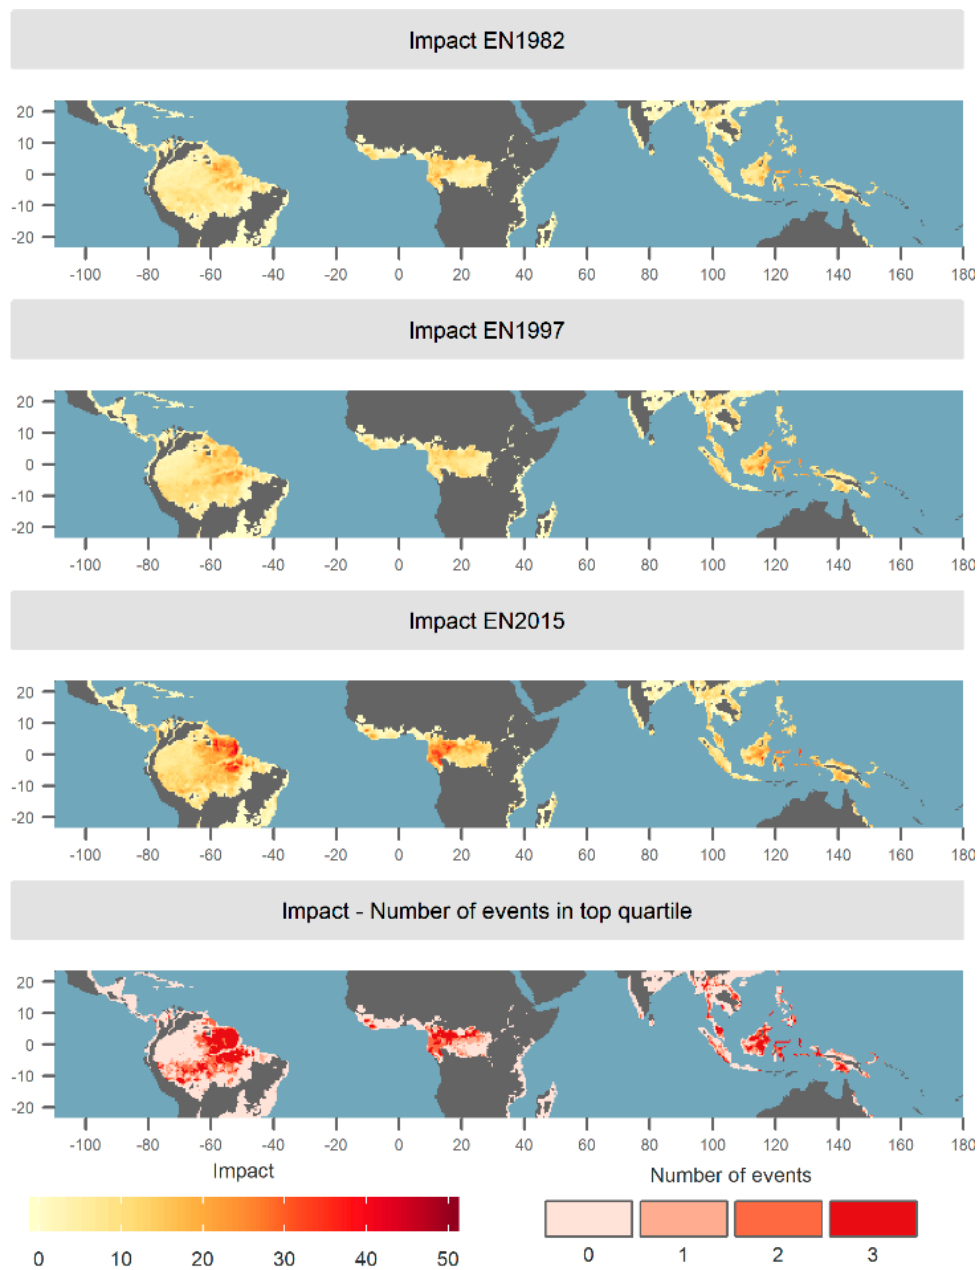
Impact EN1982

20
10
0
-10
-20

-100 -80 -60 -40 -20 0 20 40 60 80 100 120 140 160 180

Impact EN1997

20
10
0
-10
-20

-100 -80 -60 -40 -20 0 20 40 60 80 100 120 140 160 180

Impact EN2015

20
10
0
-10
-20

-100 -80 -60 -40 -20 0 20 40 60 80 100 120 140 160 180

Impact - Number of events in top quartile

20
10
0
-10
-20

-100 -80 -60 -40 -20 0 20 40 60 80 100 120 140 160 180

Impact

0 10 20 30 40 50

Number of events

0 1 2 3